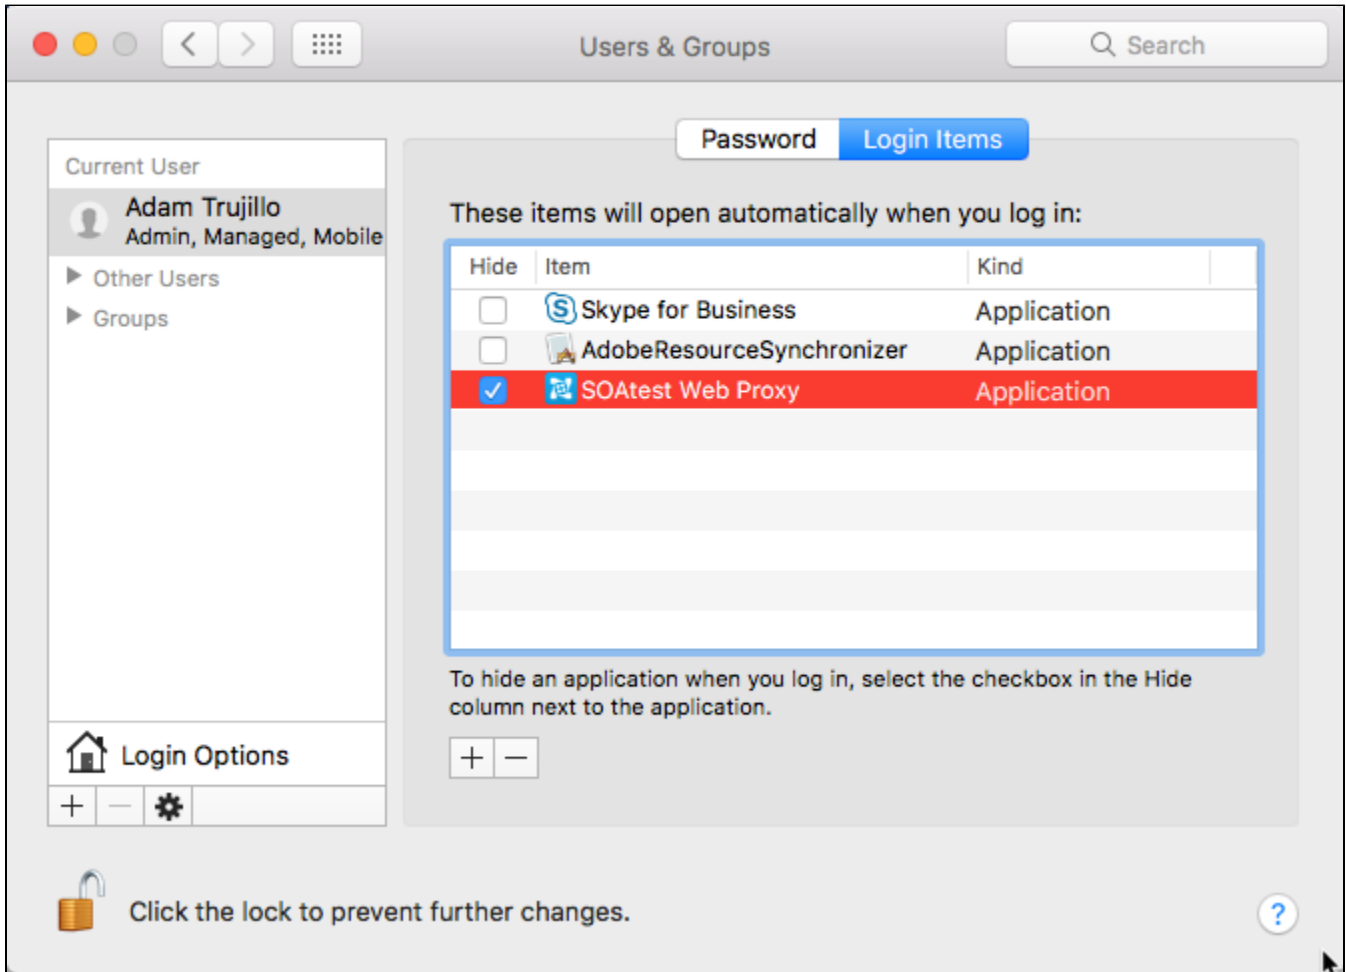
Users & Groups

Search

Current User

Adam Trujillo
Admin, Managed, Mobile

Other Users

Groups

Login Options

+ — 

Password

Login Items

These items will open automatically when you log in:

| Hide | Item | Kind |
|---|---|---|
| ☐ | Skype for Business | Application |
| ☐ | AdobeResourceSynchronizer | Application |
| ☑ | SOAtest Web Proxy | Application |

To hide an application when you log in, select the checkbox in the Hide column next to the application.

+ —

Click the lock to prevent further changes.

?